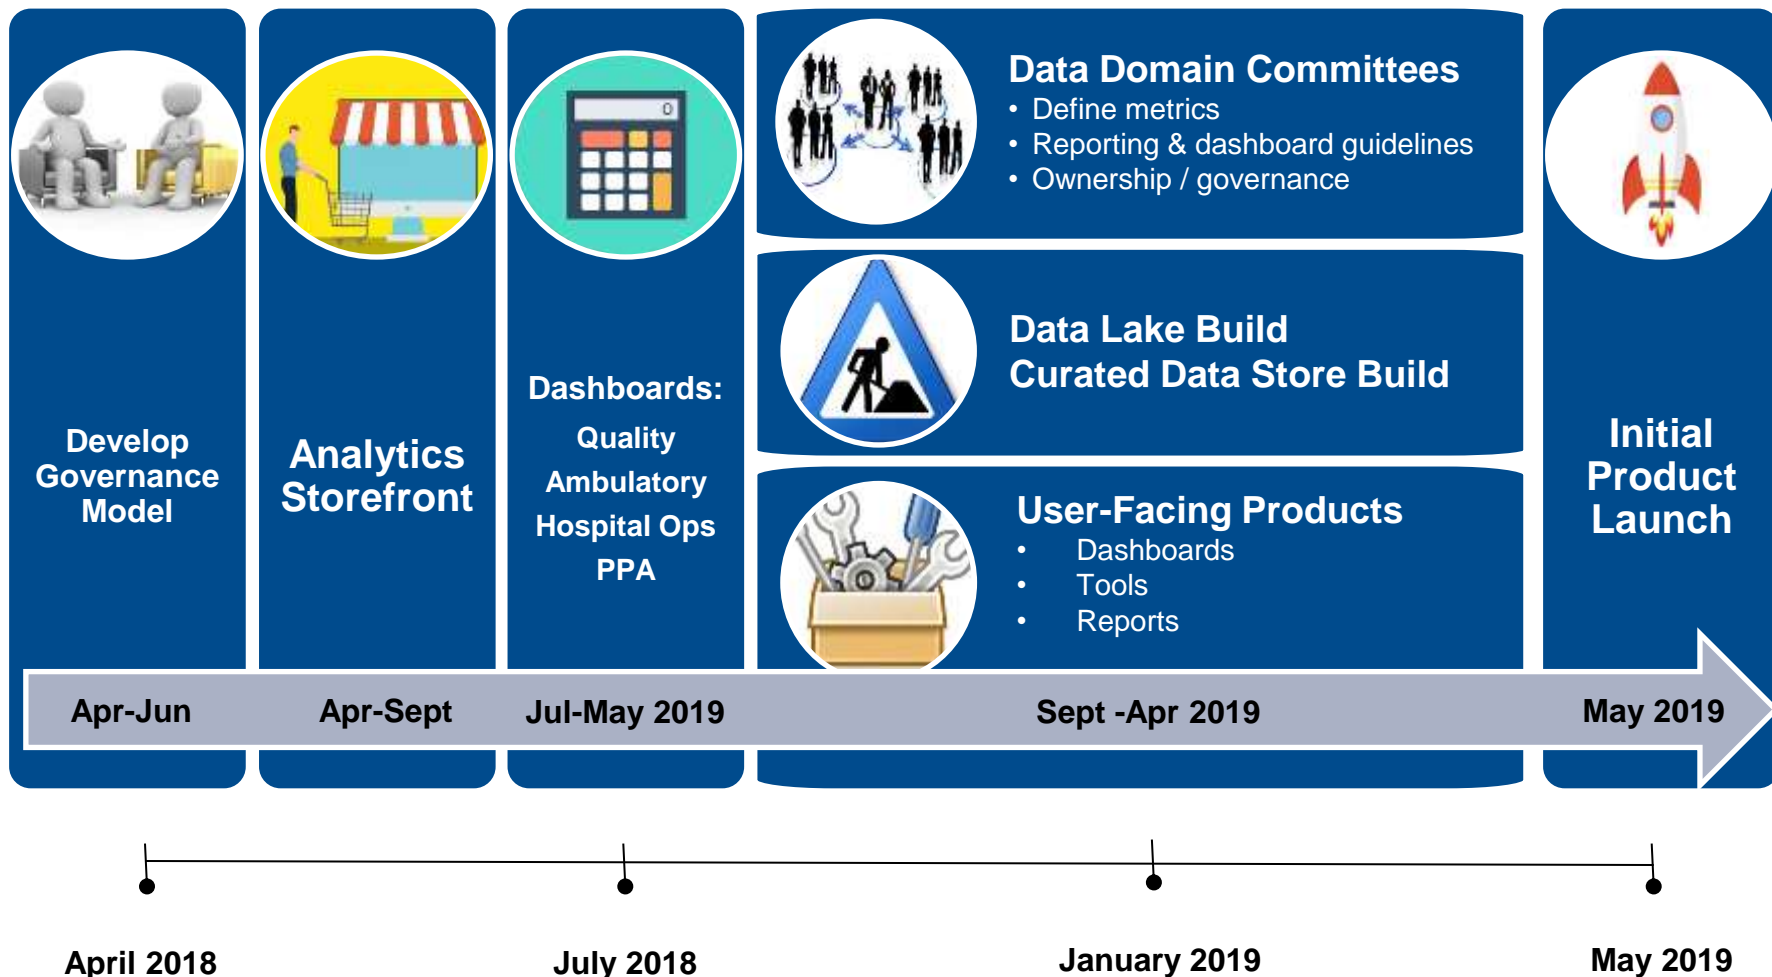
Develop Governance Model

Analytics Storefront

Dashboards:
Quality
Ambulatory
Hospital Ops
PPA

Data Domain Committees
• Define metrics
• Reporting & dashboard guidelines
• Ownership / governance

Data Lake Build
Curated Data Store Build

User-Facing Products
• Dashboards
• Tools
• Reports

0

Initial Product Launch

Apr-Jun
Apr-Sept
Jul-May 2019
Sept -Apr 2019
May 2019

April 2018
July 2018
January 2019
May 2019